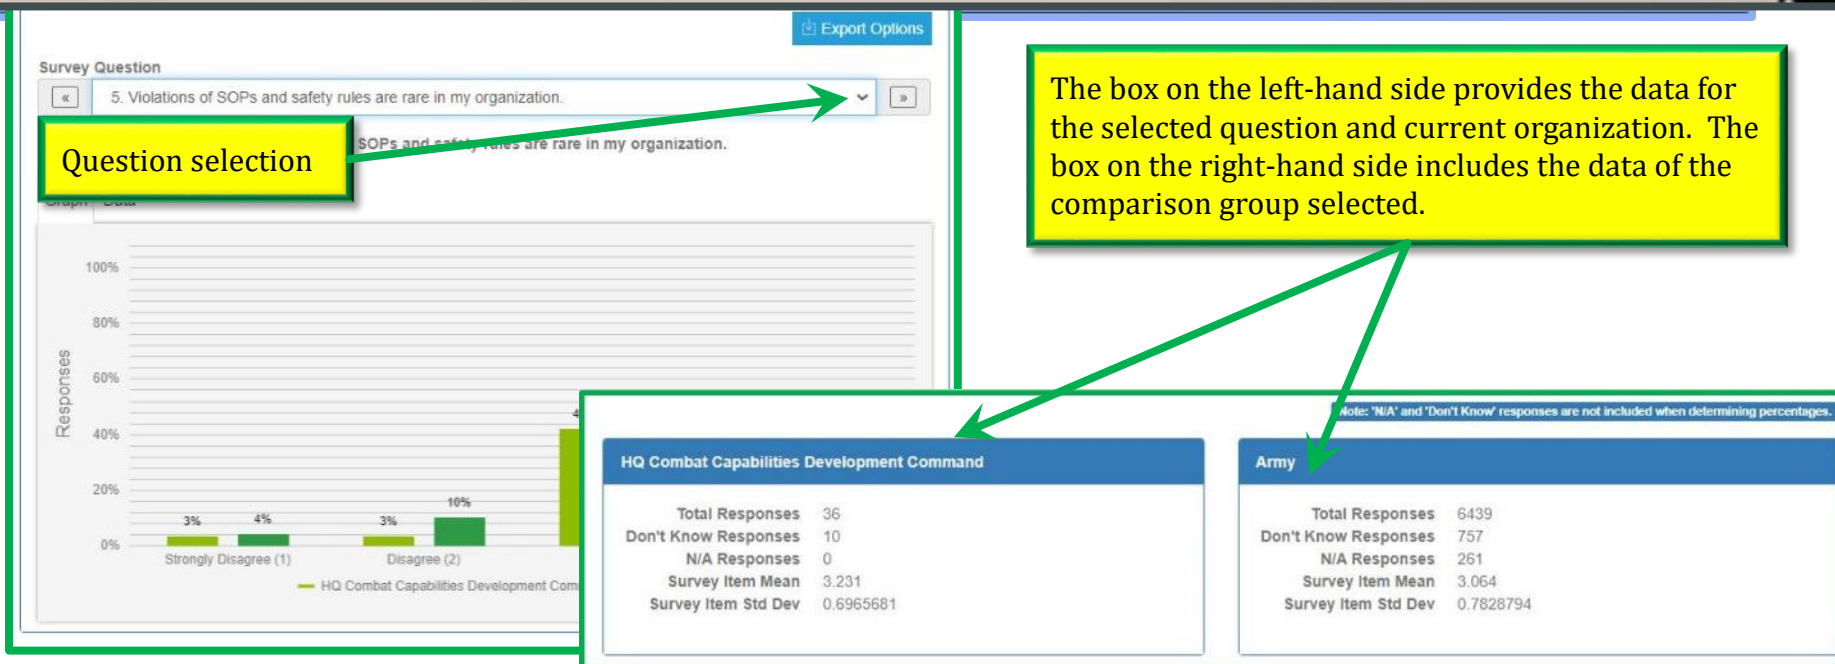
Export Options

Survey Question

«

5. Violations of SOPs and safety rules are rare in my organization.

»

Question selection

SOPs and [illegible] rules are rare in my organization.

Graph Data

100%

80%

60%

40%

20%

0%

Responses

3%

4%

3%

10%

4

Strongly Disagree (1)

Disagree (2)

HQ Combat Capabilities Development Com

The box on the left-hand side provides the data for the selected question and current organization. The box on the right-hand side includes the data of the comparison group selected.

Note: 'N/A' and 'Don't Know' responses are not included when determining percentages.

HQ Combat Capabilities Development Command

| | |
|---|---|
| Total Responses | 36 |
| Don't Know Responses | 10 |
| N/A Responses | 0 |
| Survey Item Mean | 3.231 |
| Survey Item Std Dev | 0.6965681 |

Army

| | |
|---|---|
| Total Responses | 6439 |
| Don't Know Responses | 757 |
| N/A Responses | 261 |
| Survey Item Mean | 3.064 |
| Survey Item Std Dev | 0.7828794 |